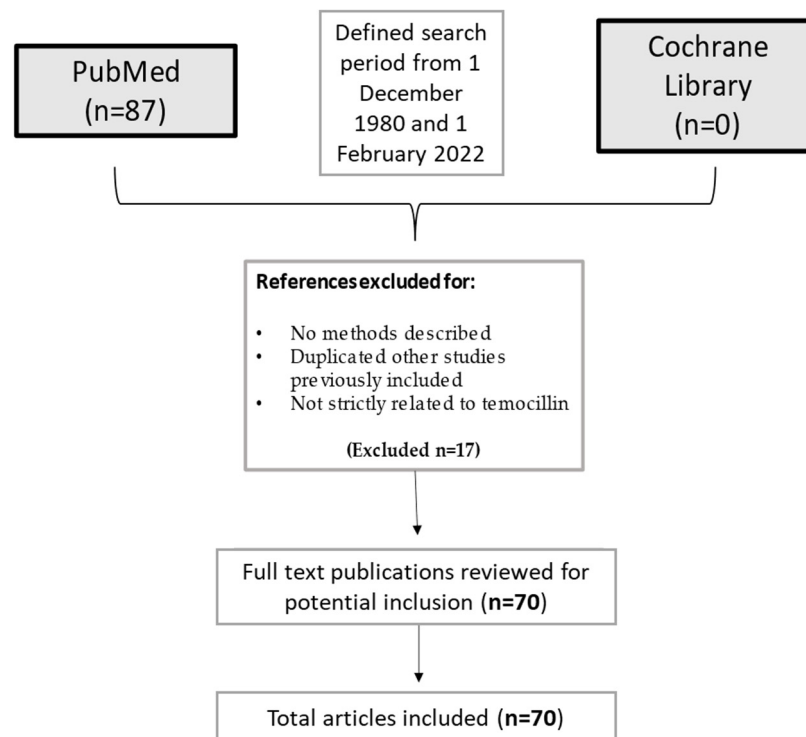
PubMed (n=87)

Defined search period from 1 December 1980 and 1 February 2022

Cochrane Library (n=0)

**References excluded for:**

- No methods described
- Duplicated other studies previously included
- Not strictly related to temocillin

**(Excluded n=17)**

Full text publications reviewed for potential inclusion (**n=70**)

Total articles included (**n=70**)